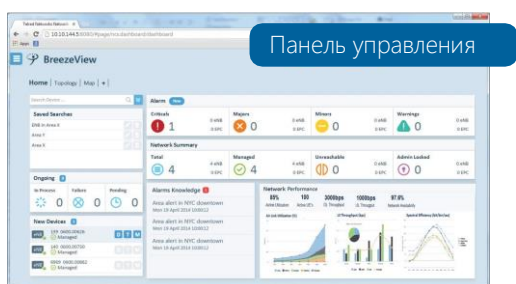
Панель управления

Fatred Networks Network

10.10.144.5

Apps

BreezeView

Home | Topology | Map | +

Saved Searches

Area 1

Area 2

Area 3

Alarm

Criticals
1

Majors
0

Minors
0

Warnings
0

Network Summary

Total
4

Managed
4

Unreachable
0

Admin Locked
0

Ongoing

In Process

Failure

Pending

New Devices

Managed

Managed

Managed

Alarms Knowledge

Area alert in NYC downtown

Area alert in NYC downtown

Area alert in NYC downtown

Network Performance

89%

100

3000bps

1000bps

97.8%